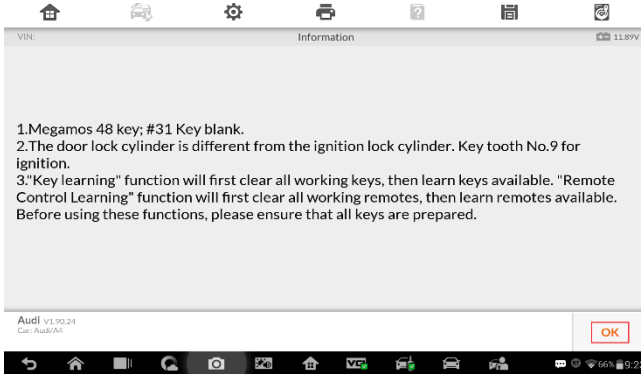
VIN:

Information

11.89V

1.Megamos 48 key; #31 Key blank.
2.The door lock cylinder is different from the ignition lock cylinder. Key tooth No.9 for ignition.
3."Key learning" function will first clear all working keys, then learn keys available. "Remote Control Learning" function will first clear all working remotes, then learn remotes available. Before using these functions, please ensure that all keys are prepared.

Audi V1.90.24
Car: Audi/A4

OK

66% 9:2